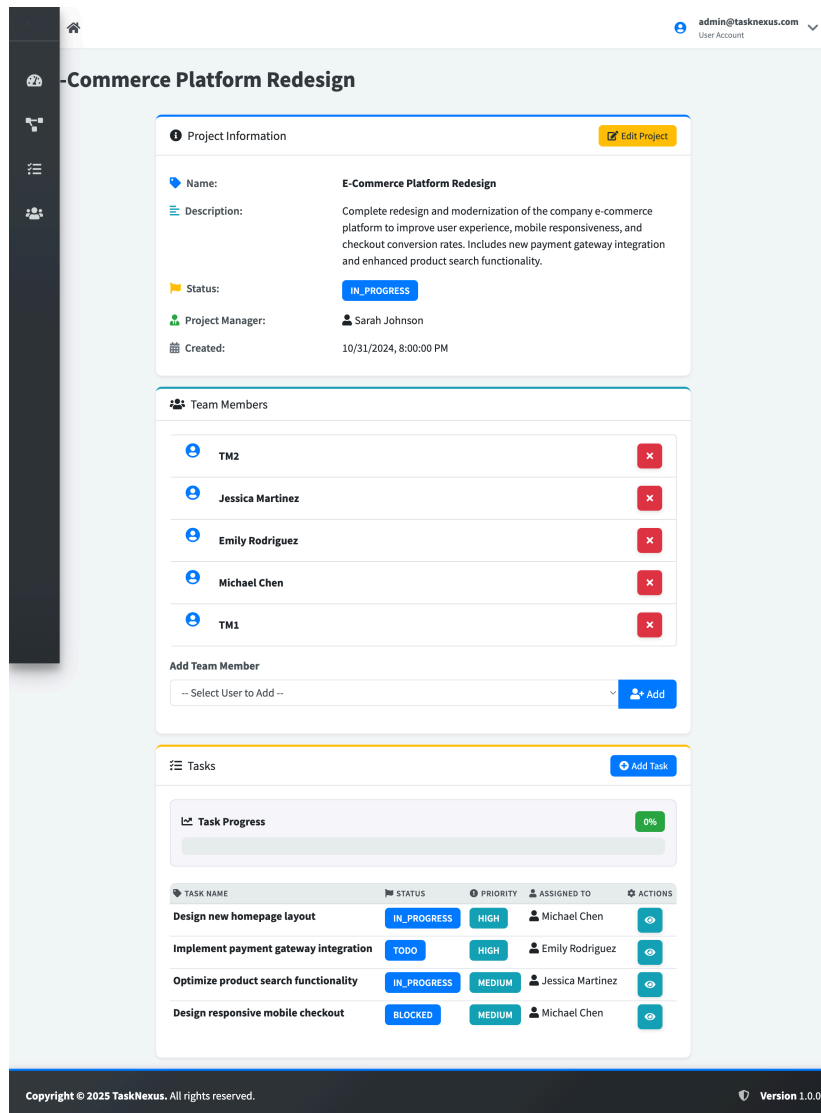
admin@tasknexus.com
User Account

-Commerce Platform Redesign

Project Information

Edit Project

Name: E-Commerce Platform Redesign

Description: Complete redesign and modernization of the company e-commerce platform to improve user experience, mobile responsiveness, and checkout conversion rates. Includes new payment gateway integration and enhanced product search functionality.

Status: IN_PROGRESS

Project Manager: Sarah Johnson

Created: 10/31/2024, 8:00:00 PM

Team Members

TM2

Jessica Martinez

Emily Rodriguez

Michael Chen

TM1

Add Team Member

-- Select User to Add --

Add

Tasks

Add Task

Task Progress

0%

| TASK NAME | STATUS | PRIORITY | ASSIGNED TO | ACTIONS |
|---|---|---|---|---|
| Design new homepage layout | IN_PROGRESS | HIGH | Michael Chen | |
| Implement payment gateway integration | TODO | HIGH | Emily Rodriguez | |
| Optimize product search functionality | IN_PROGRESS | MEDIUM | Jessica Martinez | |
| Design responsive mobile checkout | BLOCKED | MEDIUM | Michael Chen | |

Copyright © 2025 TaskNexus. All rights reserved.

Version 1.0.0